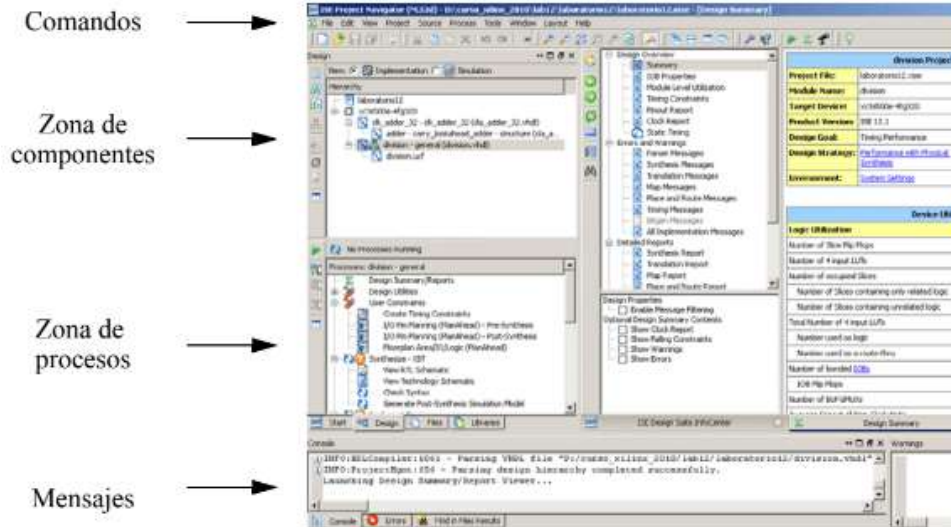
Comandos

Zona de componentes

Zona de procesos

Mensajes

ISE Project Navigator (M.53d) - D:/curso_xilinx_2010/lab12/laboratorio12/laboratorio12.xise - [Design Summary]

File Edit View Project Source Process Tools Window Layout Help

Design

View: Implementation Simulation

Hierarchy

laboratorio12

xc3s500e-4fg320

clk_adder_32 - clk_adder_32 (clk_adder_32.vhd)

adder - carry_lookahead_adder - structure (cla_a

division - general (division.vhd)

division.ucf

No Processes Running

Processes: division - general

Design Summary/Reports

Design Utilities

User Constraints

Create Timing Constraints

I/O Pin Planning (PlanAhead) - Pre-Synthesis

I/O Pin Planning (PlanAhead) - Post-Synthesis

Floorplan Area/IO/Logic (PlanAhead)

Synthesize - XST

View RTL Schematic

View Technology Schematic

Check Syntax

Generate Post-Synthesis Simulation Model

Start Design Files Libraries

Design Overview

Summary

IOB Properties

Module Level Utilization

Timing Constraints

Pinout Report

Clock Report

Static Timing

Errors and Warnings

Parser Messages

Synthesis Messages

Translation Messages

Map Messages

Place and Route Messages

Timing Messages

Bitgen Messages

All Implementation Messages

Detailed Reports

Synthesis Report

Translation Report

Map Report

Place and Route Report

Design Properties

Enable Message Filtering

Optional Design Summary Contents

Show Clock Report

Show Failing Constraints

Show Warnings

Show Errors

ISE Design Suite InfoCenter

division Project

Project File: laboratorio12.xise

Module Name: division

Target Device: xc3s500e-4fg320

Product Version: ISE 12.1

Design Goal: Timing Performance

Design Strategy: Performance with Physical Synthesis

Environment: System Settings

Device Uti

Logic Utilization

Number of Slice Flip Flops

Number of 4 input LUTs

Number of occupied Slices

Number of Slices containing only related logic

Number of Slices containing unrelated logic

Total Number of 4 input LUTs

Number used as logic

Number used as a route-thru

Number of bonded IOBs

IOB Flip Flops

Number of BUFGMUXs

Design Summary

Console

INFO:HDLCompiler:1061 - Parsing VHDL file "D:/curso_xilinx_2010/lab12/laboratorio12/division.vhd"
INFO:ProjectMgmt:656 - Parsing design hierarchy completed successfully.
Launching Design Summary/Report Viewer...

Console Errors Warnings Find in Files Results

Warnings